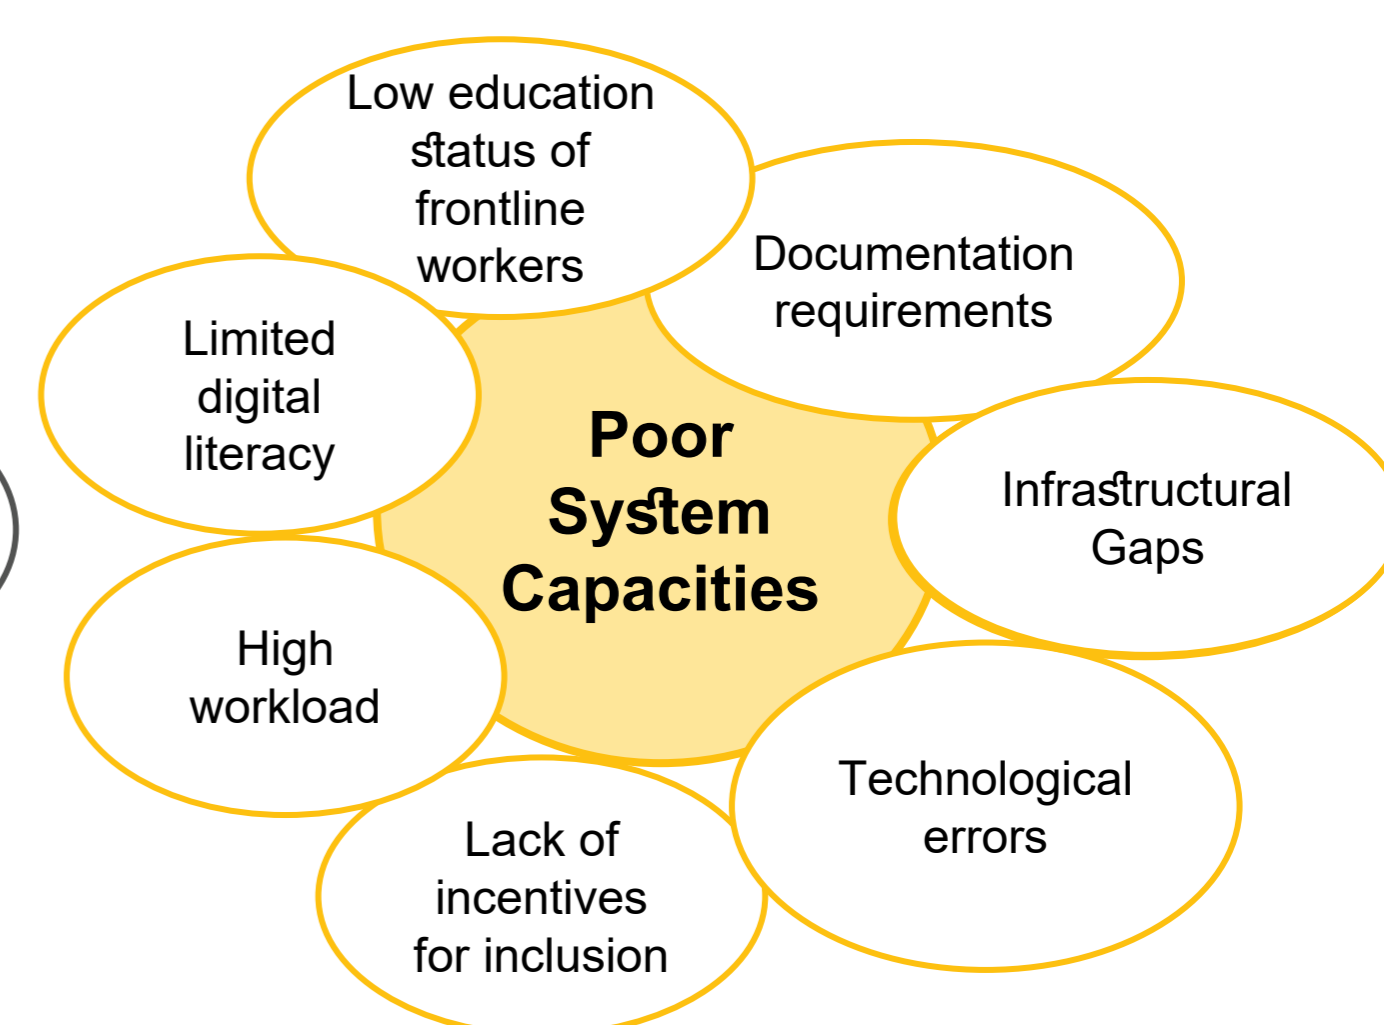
Poor System Capacities

Low education status of frontline workers

Documentation requirements

Infrastructural Gaps

Technological errors

Lack of incentives for inclusion

High workload

Limited digital literacy